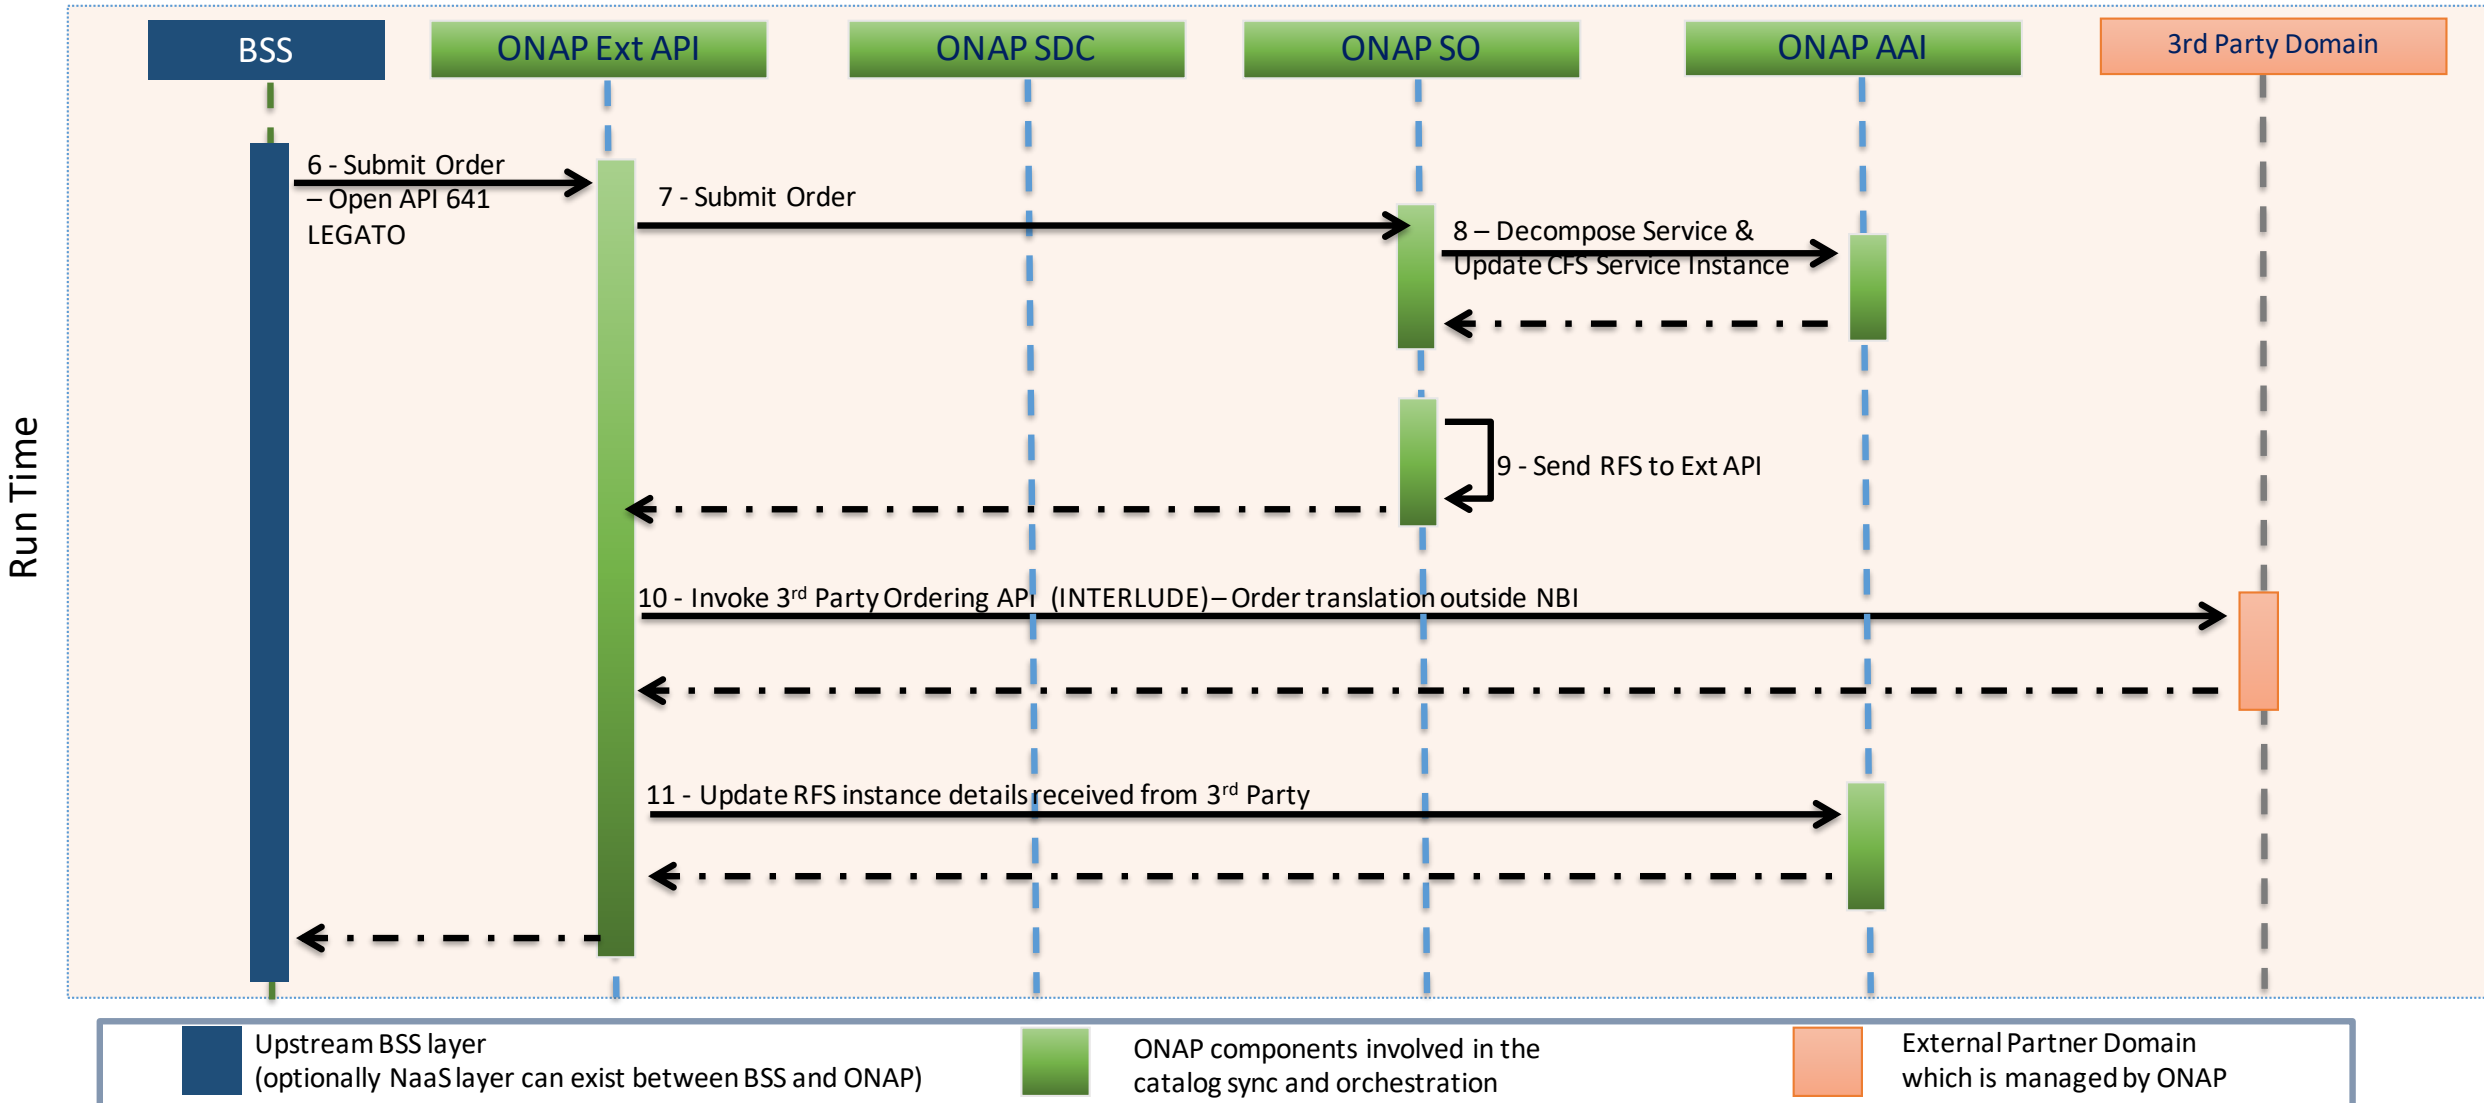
Run Time

BSS

ONAP Ext API

ONAP SDC

ONAP SO

ONAP AAI

3rd Party Domain

6 - Submit Order – Open API 641 LEGATO

7 - Submit Order

8 – Decompose Service & Update CFS Service Instance

9 - Send RFS to Ext API

10 - Invoke 3$^{rd}$ Party Ordering API (INTERLUDE) – Order translation outside NBI

11 - Update RFS instance details received from 3$^{rd}$ Party

Upstream BSS layer (optionally NaaS layer can exist between BSS and ONAP)

ONAP components involved in the catalog sync and orchestration

External Partner Domain which is managed by ONAP